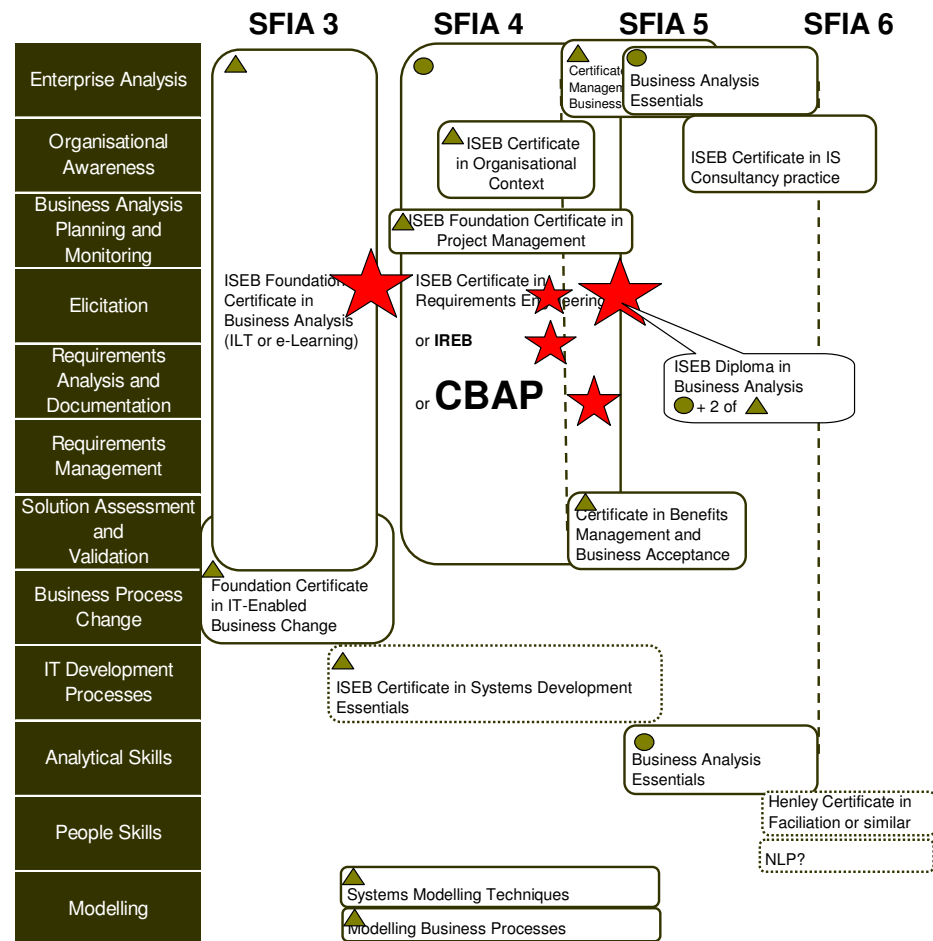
SFIA 3 SFIA 4 SFIA 5 SFIA 6

Enterprise Analysis

Organisational Awareness

Business Analysis Planning and Monitoring

Elicitation

Requirements Analysis and Documentation

Requirements Management

Solution Assessment and Validation

Business Process Change

IT Development Processes

Analytical Skills

People Skills

Modelling

Certificate Managem Business

Business Analysis Essentials

ISEB Certificate in Organisational Context

ISEB Certificate in IS Consultancy practice

ISEB Foundation Certificate in Project Management

ISEB Foundation Certificate in Business Analysis (ILT or e-Learning)

ISEB Certificate in Requirements Engineering

or IREB

or CBAP

ISEB Diploma in Business Analysis + 2 of

Certificate in Benefits Management and Business Acceptance

Foundation Certificate in IT-Enabled Business Change

ISEB Certificate in Systems Development Essentials

Business Analysis Essentials

Henley Certificate in Faciliation or similar

NLP?

Systems Modelling Techniques

Modelling Business Processes